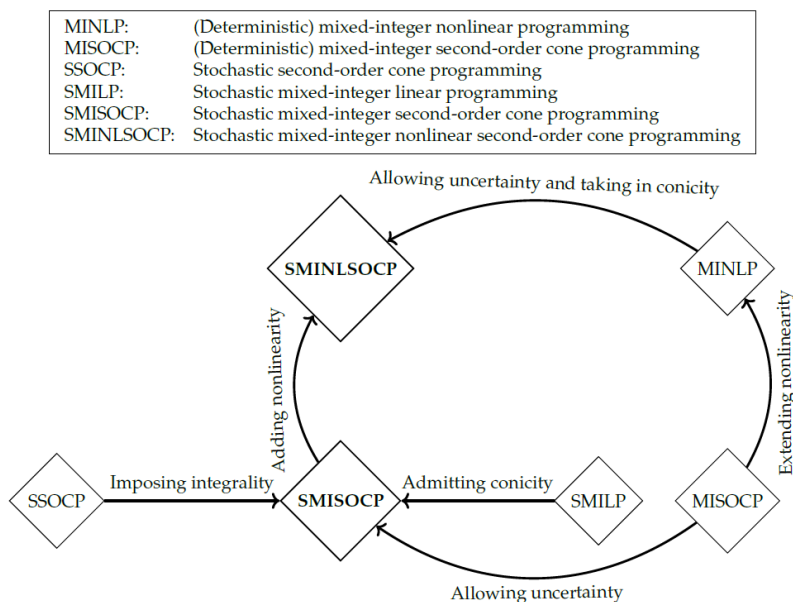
| | |
|---|---|
| MINLP: | (Deterministic) mixed-integer nonlinear programming |
| MISOCP: | (Deterministic) mixed-integer second-order cone programming |
| SSOCP: | Stochastic second-order cone programming |
| SMILP: | Stochastic mixed-integer linear programming |
| SMISOCP: | Stochastic mixed-integer second-order cone programming |
| SMINLSOCP: | Stochastic mixed-integer nonlinear second-order cone programming |

Allowing uncertainty and taking in conicity

SMINLSOCP

MINLP

Adding nonlinearity

Extending nonlinearity

SSOCP

Imposing integrality

SMISOCP

Admitting conicity

SMILP

MISOCP

Allowing uncertainty